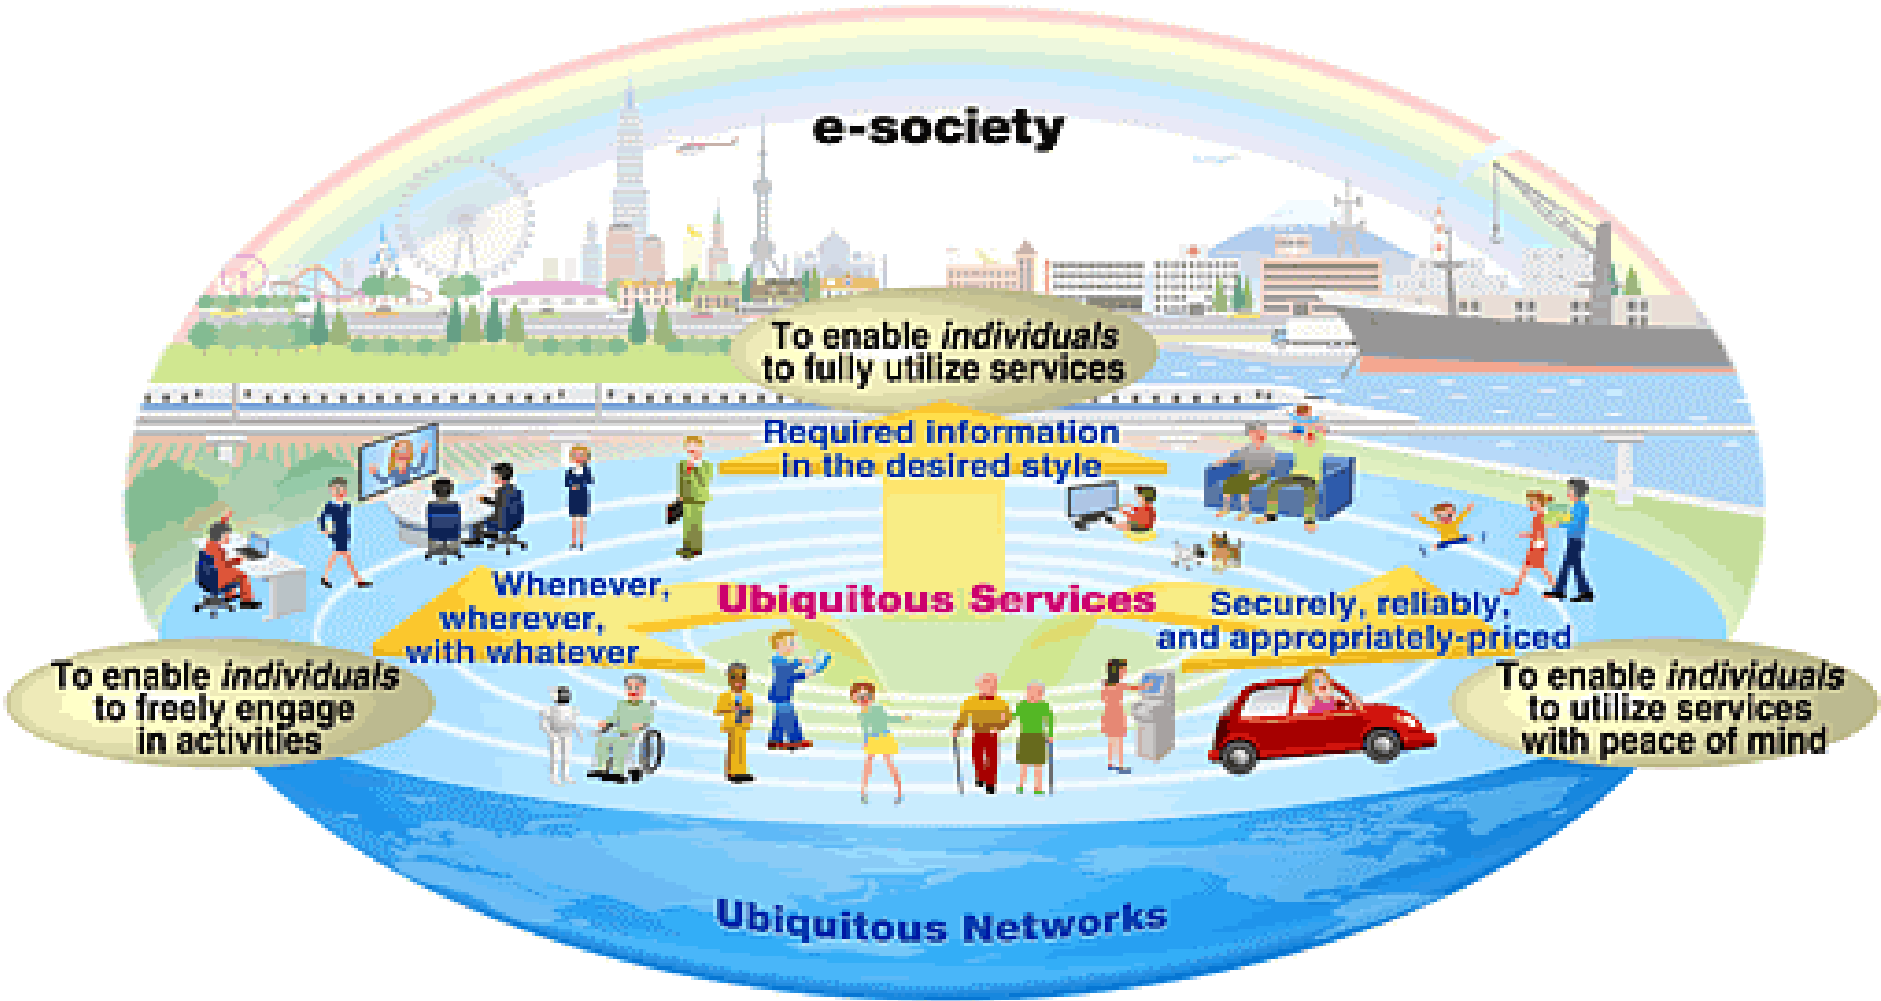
e-society

To enable *individuals* to fully utilize services

Required information in the desired style

Whenever, wherever, with whatever

Ubiquitous Services

Securely, reliably, and appropriately-priced

To enable *individuals* to freely engage in activities

To enable *individuals* to utilize services with peace of mind

Ubiquitous Networks